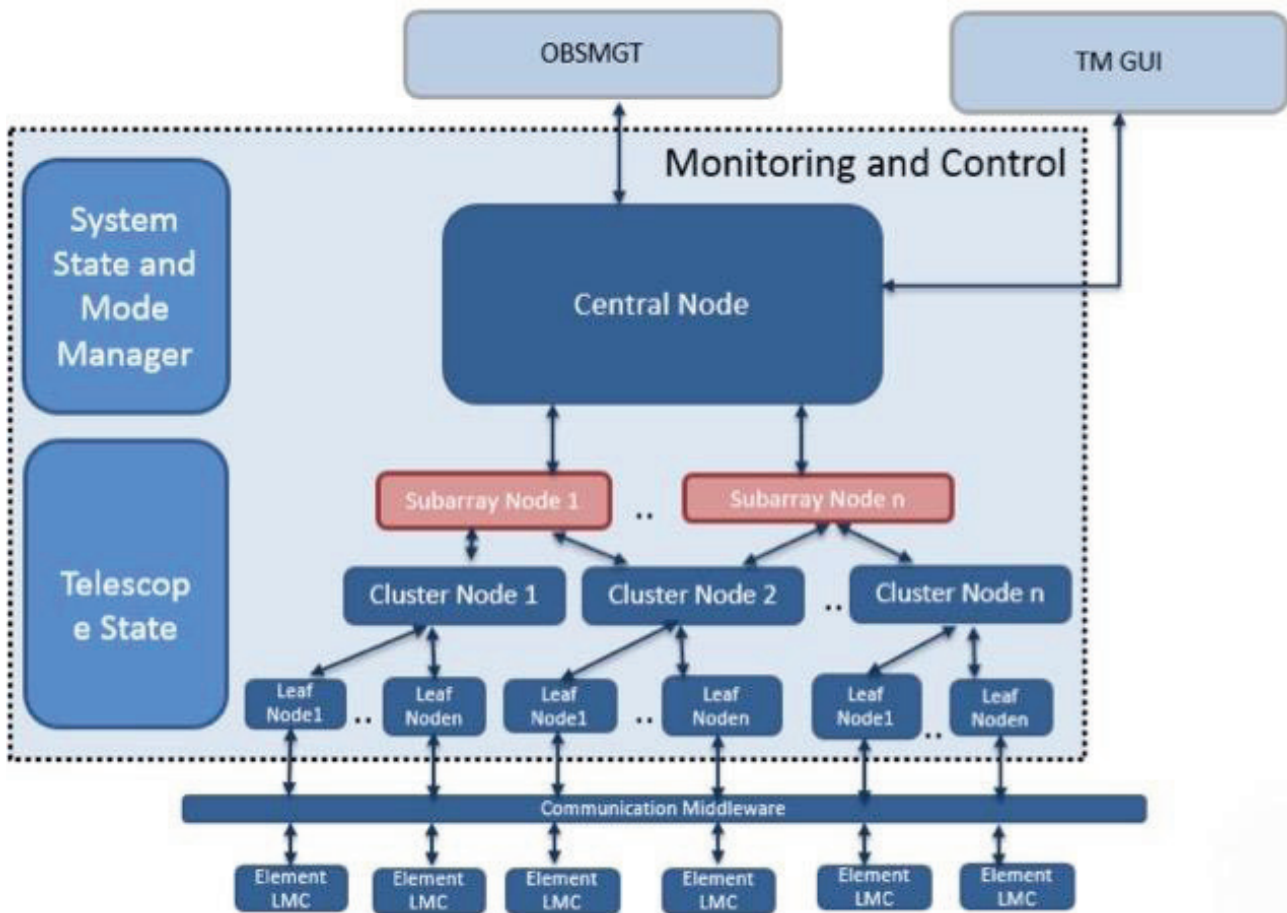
OBSMGT

TM GUI

Monitoring and Control

System State and Mode Manager

Telescop e State

Central Node

Subarray Node 1

..

Subarray Node n

Cluster Node 1

Cluster Node 2

..

Cluster Node n

Leaf Node1

..

Leaf Noden

Leaf Node1

..

Leaf Noden

Leaf Node1

..

Leaf Noden

Communication Middleware

Element LMC

Element LMC

Element LMC

Element LMC

Element LMC

Element LMC